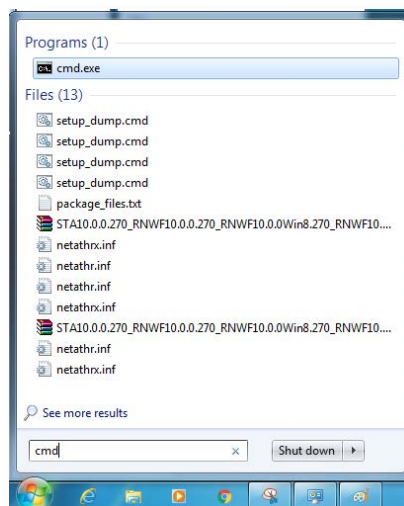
Programs (1)

cmd.exe

Files (13)

setup_dump.cmd
setup_dump.cmd
setup_dump.cmd
setup_dump.cmd
package_files.txt
STA10.0.0.270_RNWF10.0.0.270_RNWF10.0.0Win8.270_RNWF10....
netathrx.inf
netathr.inf
netathr.inf
netathrx.inf
STA10.0.0.270_RNWF10.0.0.270_RNWF10.0.0Win8.270_RNWF10....
netathr.inf
netathrx.inf

See more results

cmd

×

Shut down